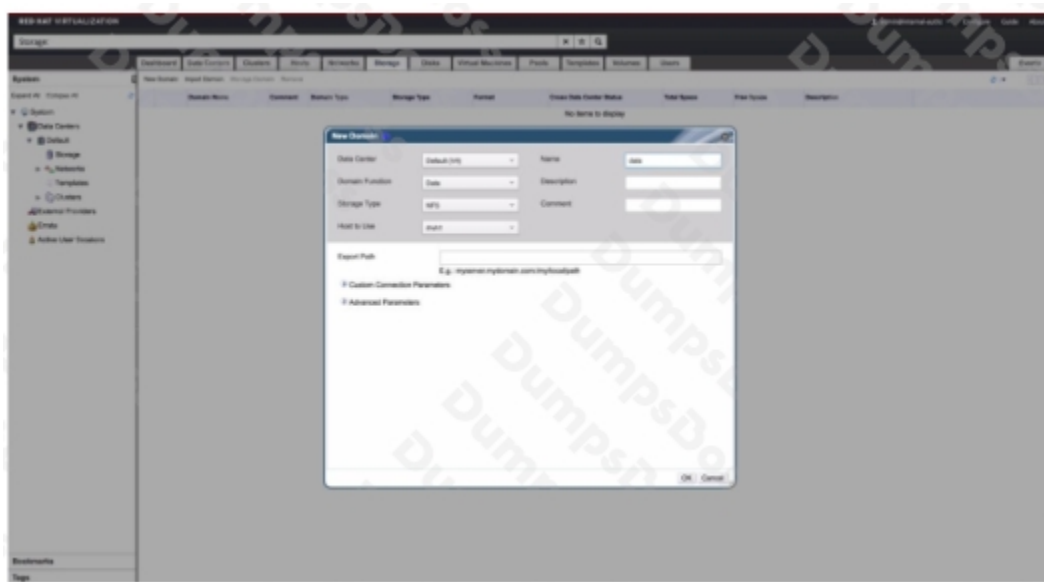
RED HAT VIRTUALIZATION

Storage

Dashboard | Data Centers | Clusters | Hosts | Networks | Storage | Disks | Virtual Machines | Pools | Templates | Volumes | Users

Events

System

Expand All Collapse All

System
Data Centers
Default
Storage
Networks
Templates
Clusters
External Providers
Errata
Active User Sessions

Bookmarks

Tags

New Domain Import Domain Storage Domain Remove

Domain Name | Comment | Domain Type | Storage Type | Format | Cross Data Center Status | Total Space | Free Space | Description

No items to display

New Domain

Data Center Default (V4)
Name data
Domain Function Data
Description
Storage Type NFS
Comment
Host to Use
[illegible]

Export Path

E.g.: myserver.mydomain.com:/my/local/path

Custom Connection Parameters

Advanced Parameters

OK Cancel

Dumps